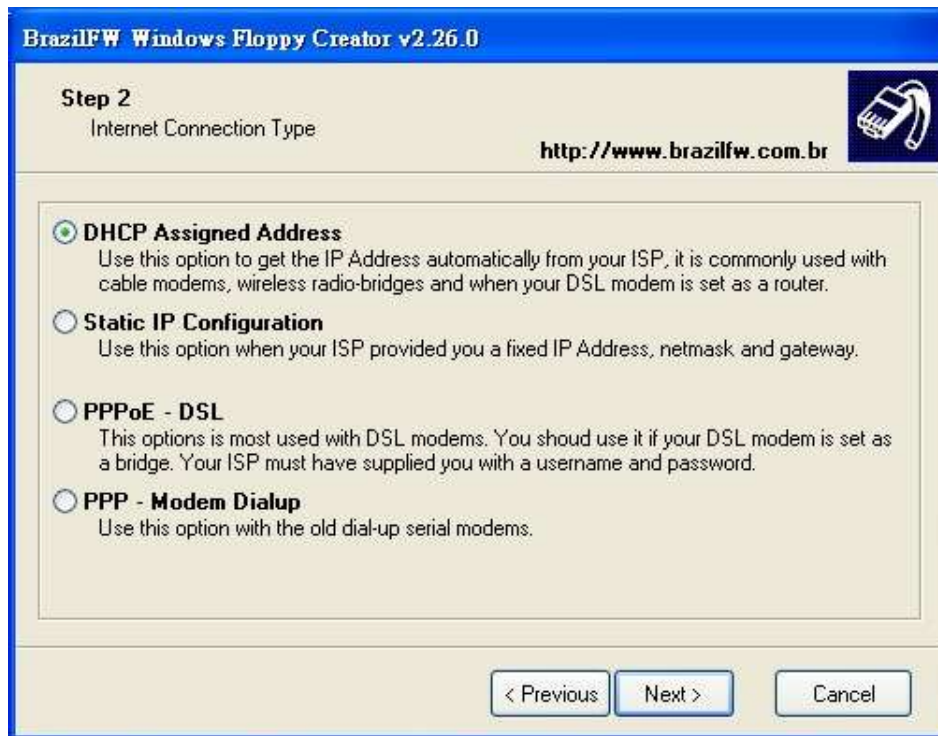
BrazilFW Windows Floppy Creator v2.26.0

Step 2
Internet Connection Type

http://www.brazilfw.com.br

DHCP Assigned Address
Use this option to get the IP Address automatically from your ISP, it is commonly used with cable modems, wireless radio-bridges and when your DSL modem is set as a router.

Static IP Configuration
Use this option when your ISP provided you a fixed IP Address, netmask and gateway.

PPPoE - DSL
This options is most used with DSL modems. You shoud use it if your DSL modem is set as a bridge. Your ISP must have supplied you with a username and password.

PPP - Modem Dialup
Use this option with the old dial-up serial modems.

< Previous
Next >
Cancel